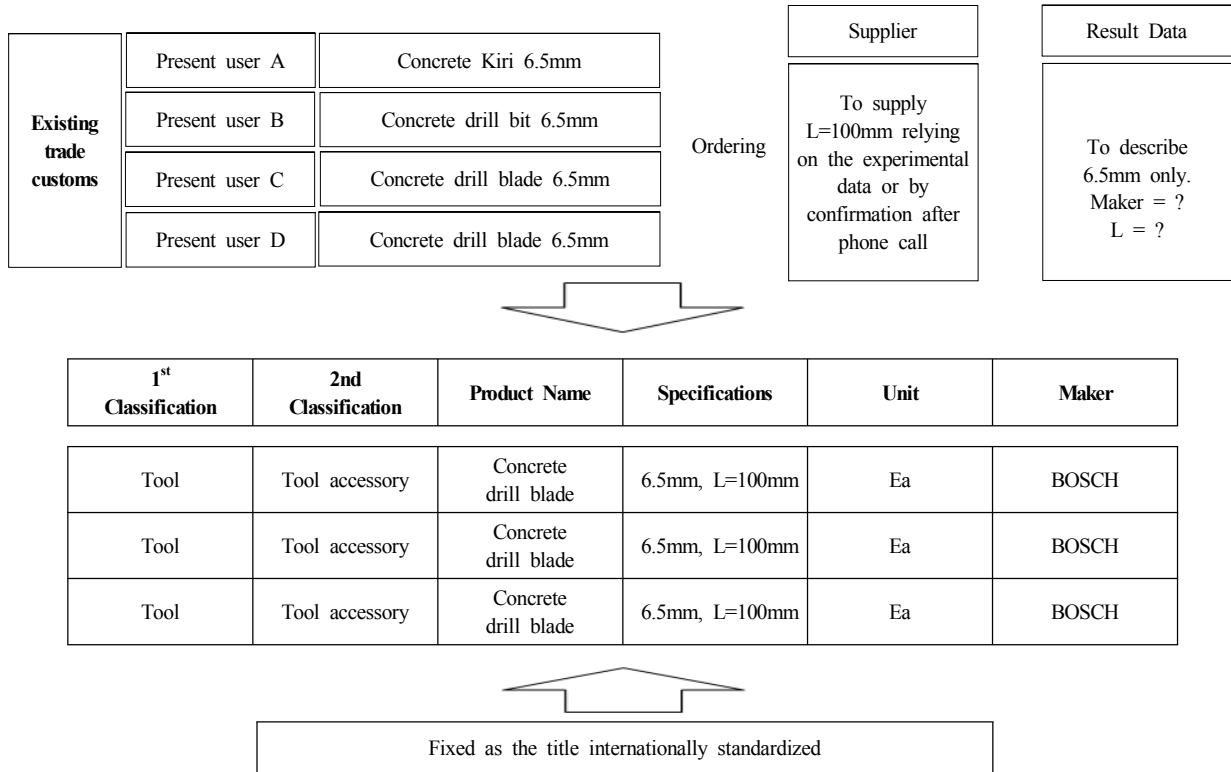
Existing trade customs

| Present user A | Concrete Kiri 6.5mm |
|---|---|
| Present user B | Concrete drill bit 6.5mm |
| Present user C | Concrete drill blade 6.5mm |
| Present user D | Concrete drill blade 6.5mm |

Ordering

Supplier

To supply L=100mm relying on the experimental data or by confirmation after phone call

Result Data

To describe 6.5mm only. Maker = ? L = ?

| 1$^{st}$ Classification | 2nd Classification | Product Name | Specifications | Unit | Maker |
|---|---|---|---|---|---|
| Tool | Tool accessory | Concrete drill blade | 6.5mm, L=100mm | Ea | BOSCH |
| Tool | Tool accessory | Concrete drill blade | 6.5mm, L=100mm | Ea | BOSCH |
| Tool | Tool accessory | Concrete drill blade | 6.5mm, L=100mm | Ea | BOSCH |

Fixed as the title internationally standardized